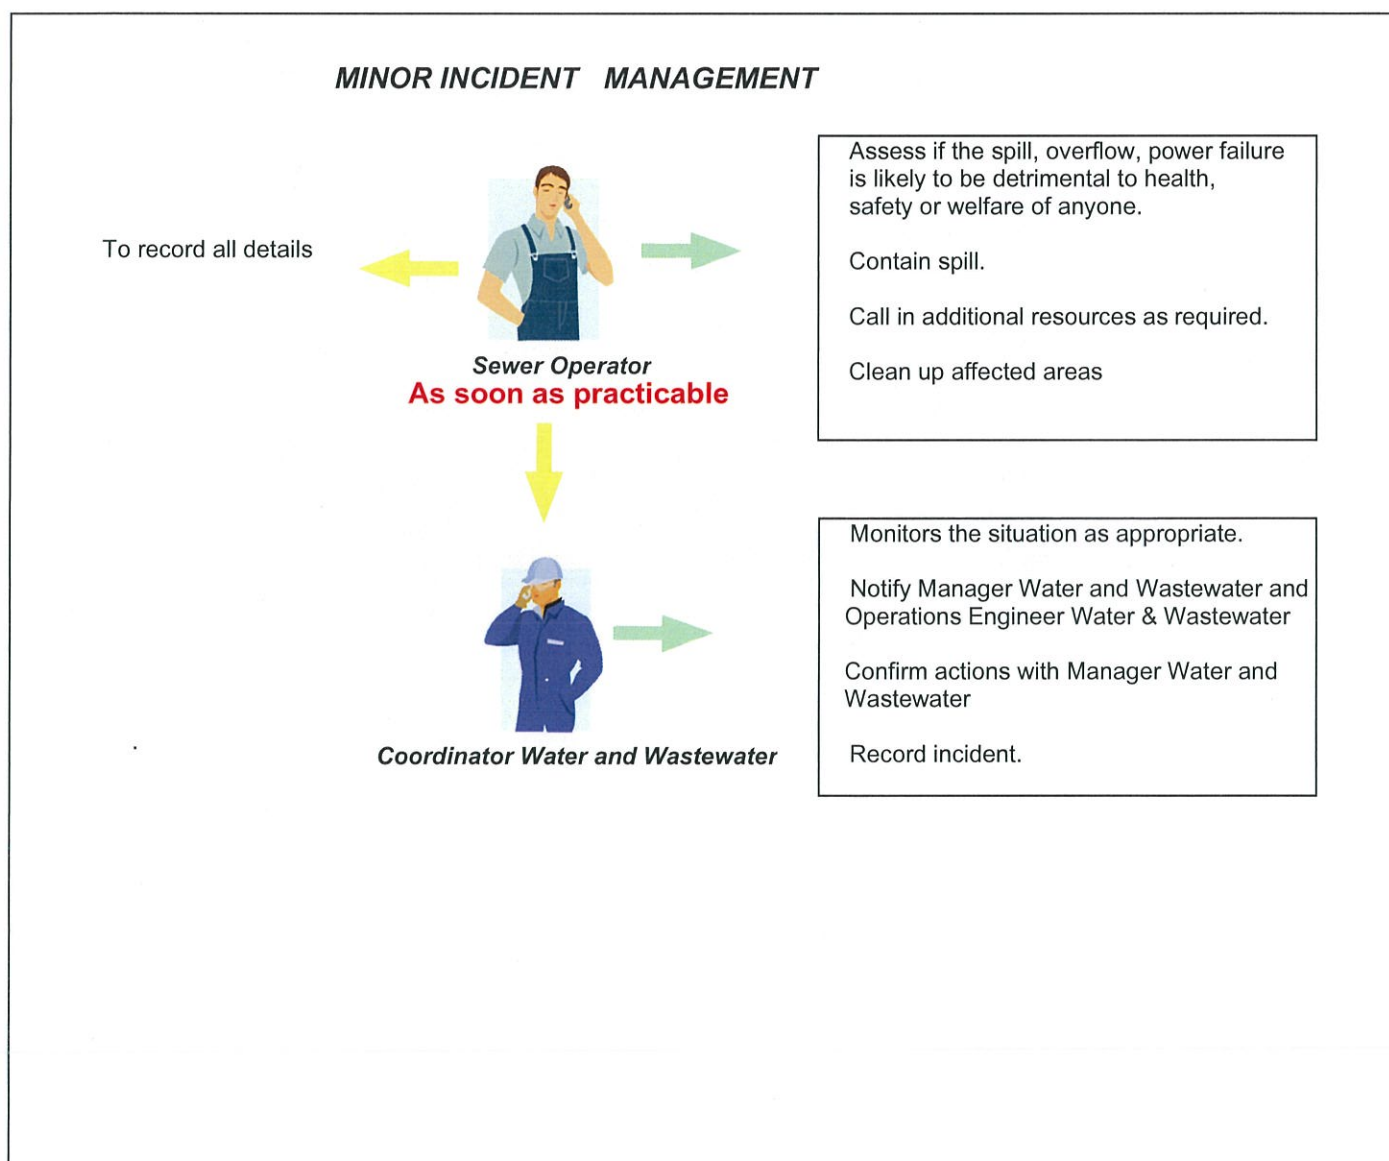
MINOR INCIDENT MANAGEMENT

To record all details

Sewer Operator
As soon as practicable

Assess if the spill, overflow, power failure is likely to be detrimental to health, safety or welfare of anyone.

Contain spill.

Call in additional resources as required.

Clean up affected areas

Coordinator Water and Wastewater

Monitors the situation as appropriate.

Notify Manager Water and Wastewater and Operations Engineer Water & Wastewater

Confirm actions with Manager Water and Wastewater

Record incident.